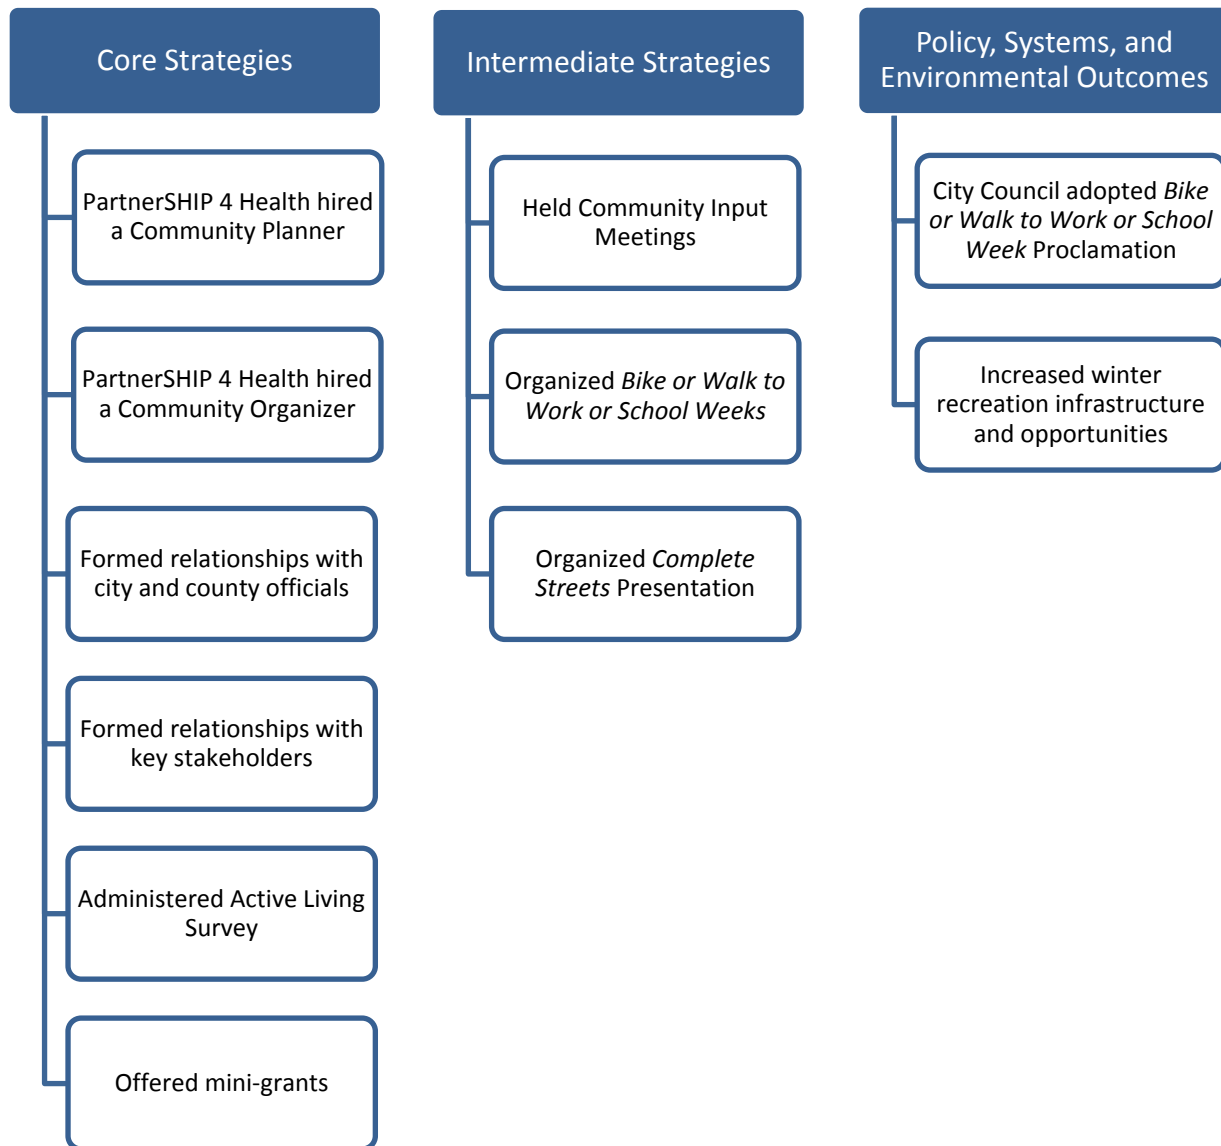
Core Strategies

PartnerSHIP 4 Health hired a Community Planner

PartnerSHIP 4 Health hired a Community Organizer

Formed relationships with city and county officials

Formed relationships with key stakeholders

Administered Active Living Survey

Offered mini-grants

Intermediate Strategies

Held Community Input Meetings

Organized Bike or Walk to Work or School Weeks

Organized Complete Streets Presentation

Policy, Systems, and Environmental Outcomes

City Council adopted Bike or Walk to Work or School Week Proclamation

Increased winter recreation infrastructure and opportunities